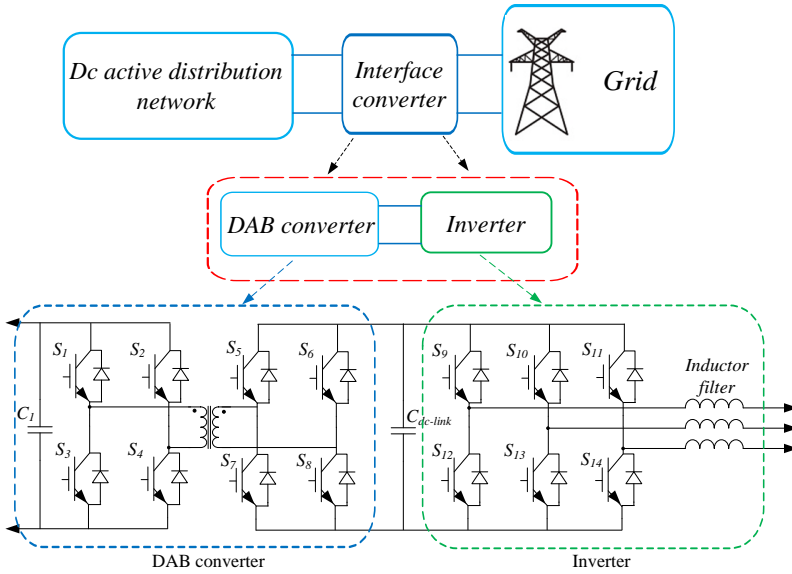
Dc active distribution network

Interface converter

Grid

DAB converter

Inverter

$S_1$ $S_2$ $S_5$ $S_6$

$C_1$

$S_3$ $S_4$ $S_7$ $S_8$

$C_{dc\text{-}link}$

$S_9$ $S_{10}$ $S_{11}$

$S_{12}$ $S_{13}$ $S_{14}$

Inductor filter

DAB converter

Inverter